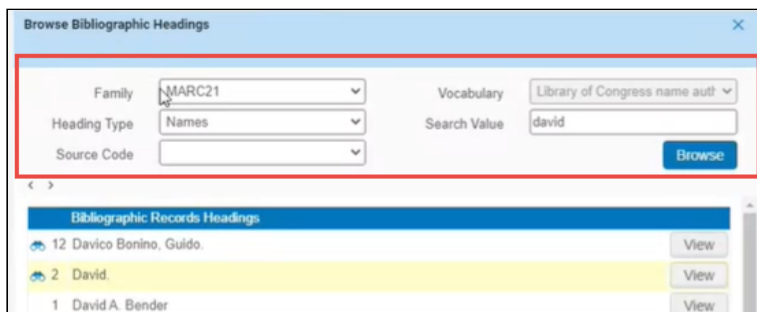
Browse Bibliographic Headings

Family MARC21
Vocabulary Library of Congress name auth
Heading Type Names
Search Value david
Source Code
Browse

< >

Bibliographic Records Headings

12 Davico Bonino, Guido. View
2 David. View
1 David A. Bender View